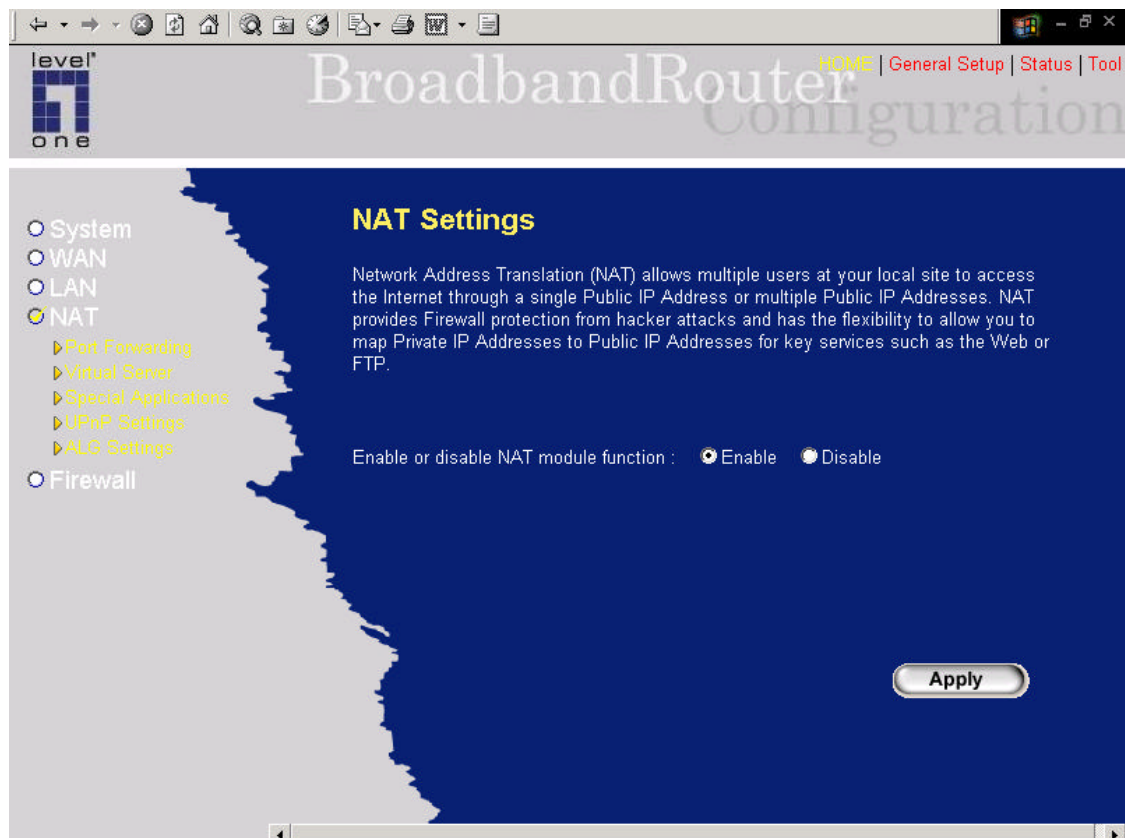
level one

BroadbandRouter Configuration

HOME | General Setup | Status | Tool

System
WAN
LAN
NAT
Port Forwarding
Virtual Server
Special Applications
UPnP Settings
ALG Settings
Firewall

NAT Settings

Network Address Translation (NAT) allows multiple users at your local site to access the Internet through a single Public IP Address or multiple Public IP Addresses. NAT provides Firewall protection from hacker attacks and has the flexibility to allow you to map Private IP Addresses to Public IP Addresses for key services such as the Web or FTP.

Enable or disable NAT module function : Enable Disable

Apply